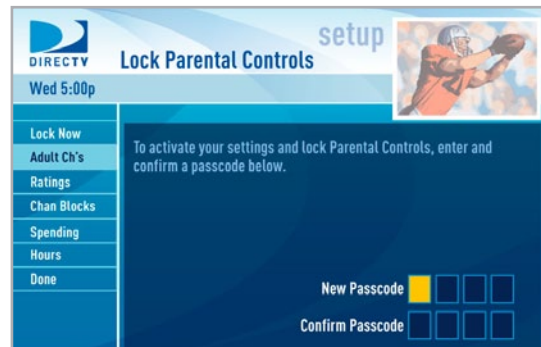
DIRECTV
setup
Lock Parental Controls
Wed 5:00p

Lock Now
Adult Ch's
Ratings
Chan Blocks
Spending
Hours
Done

To activate your settings and lock Parental Controls, enter and confirm a passcode below.

New Passcode
Confirm Passcode